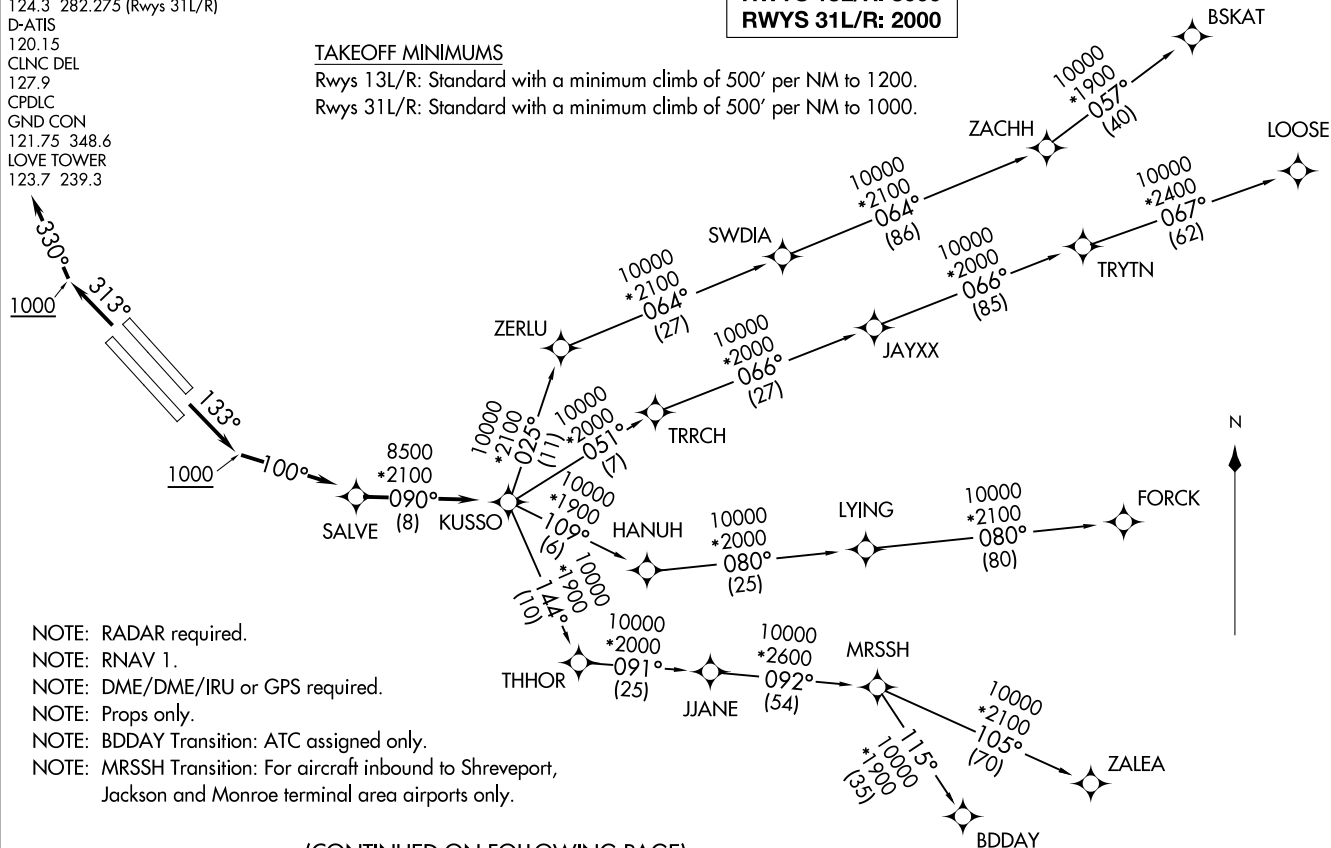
124.3 282.275 (Rwys 31L/R)
D-ATIS
120.15
CLNC DEL
127.9
CPDLC
GND CON
121.75 348.6
LOVE TOWER
123.7 239.3

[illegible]
RWYS 31L/R: 2000

TAKEOFF MINIMUMS
Rwys 13L/R: Standard with a minimum climb of 500' per NM to 1200.
Rwys 31L/R: Standard with a minimum climb of 500' per NM to 1000.

330°
313°
1000
133°
1000
100°
8500
*2100
090°
(8)
SALVE
KUSSO

10000
*2100
025°
(11)

ZERLU
10000
*2100
064°
(27)
SWDIA
10000
*2100
064°
(86)
ZACHH
10000
*1900
057°
(40)
BSKAT

10000
*2000
051°
(7)
TRRCH
10000
*2000
066°
(27)
JAYXX
10000
*2000
066°
(85)
TRYTN
10000
*2400
067°
(62)
LOOSE

10000
*1900
109°
(6)
HANUH
10000
*2000
080°
(25)
LYING
10000
*2100
080°
(80)
FORCK

N

10000
*1900
144°
(10)
THHOR
10000
*2000
091°
(25)
JJANE
10000
*2600
092°
(54)
MRSSH
10000
*2100
105°
(70)
ZALEA
115°
*10000
*1900
(35)
BDDAY

NOTE: RADAR required.
NOTE: RNAV 1.
NOTE: DME/DME/IRU or GPS required.
NOTE: Props only.
NOTE: BDDAY Transition: ATC assigned only.
NOTE: MRSSH Transition: For aircraft inbound to Shreveport, Jackson and Monroe terminal area airports only.

(CONTINUED ON FOLLOWING PAGE)